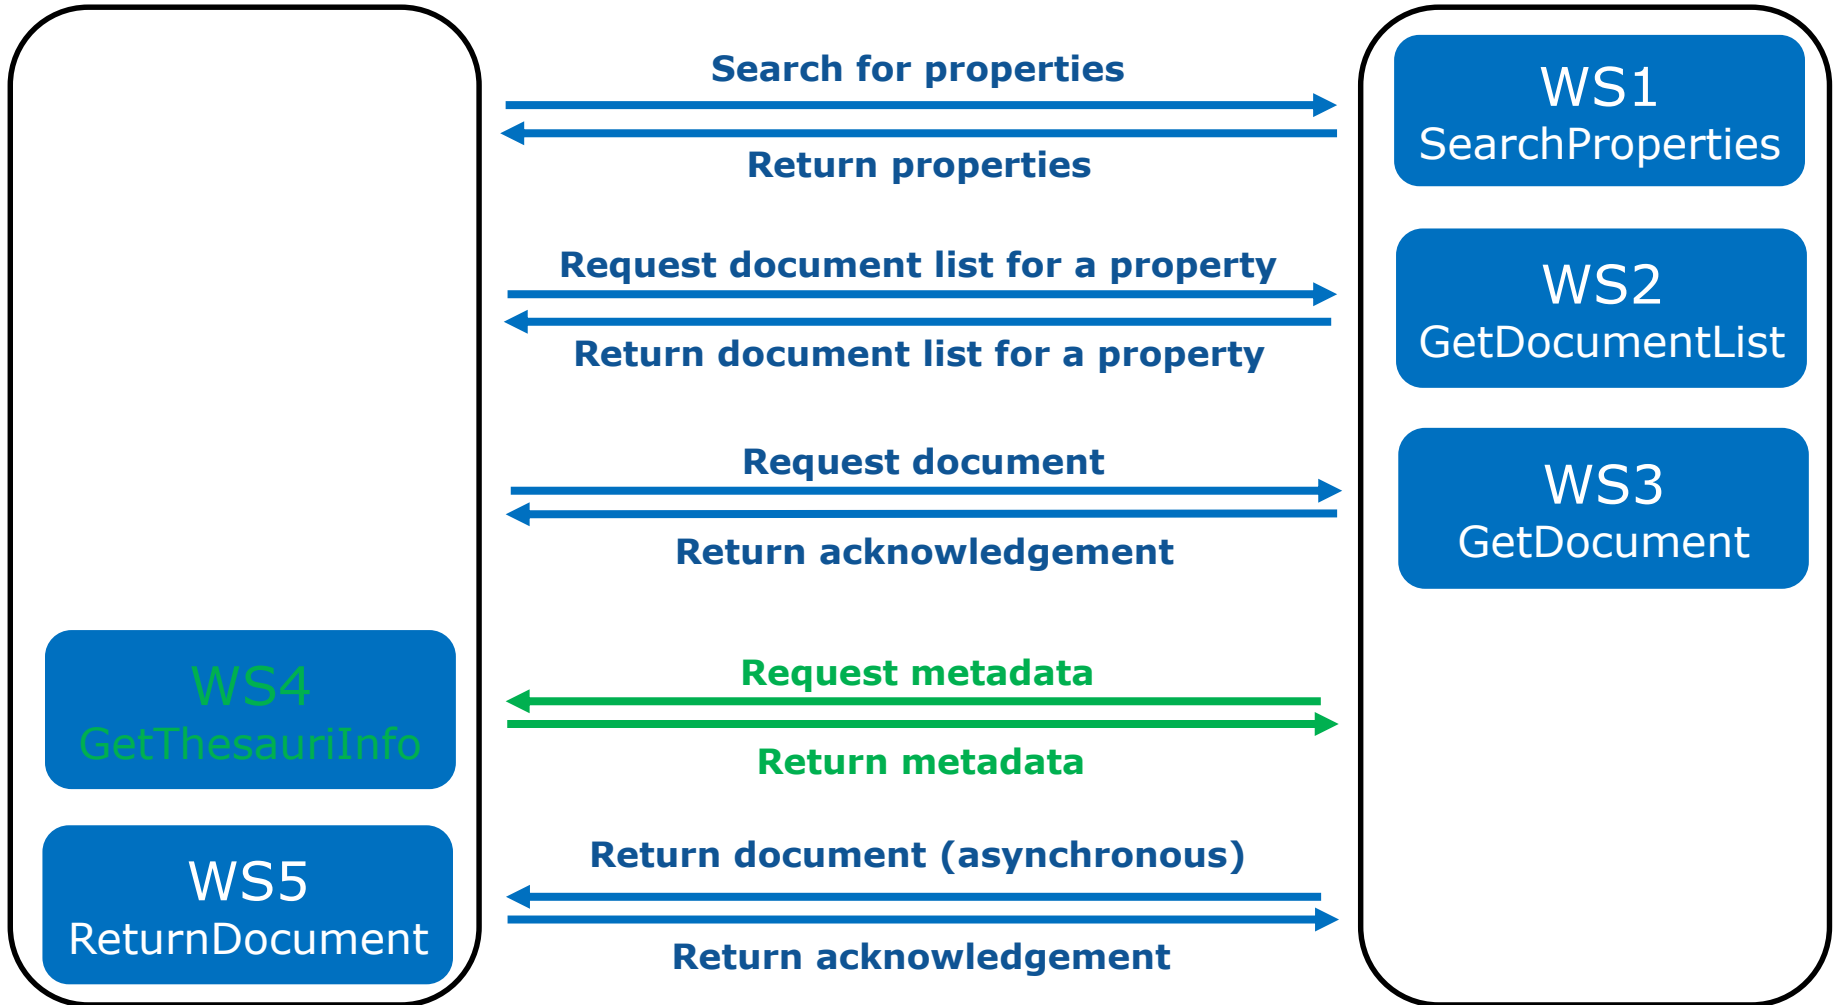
Search for properties

Return properties

Request document list for a property

Return document list for a property

Request document

Return acknowledgement

Request metadata

Return metadata

Return document (asynchronous)

Return acknowledgement

WS1
SearchProperties

WS2
GetDocumentList

WS3
GetDocument

WS4
GetThesauriInfo

WS5
ReturnDocument